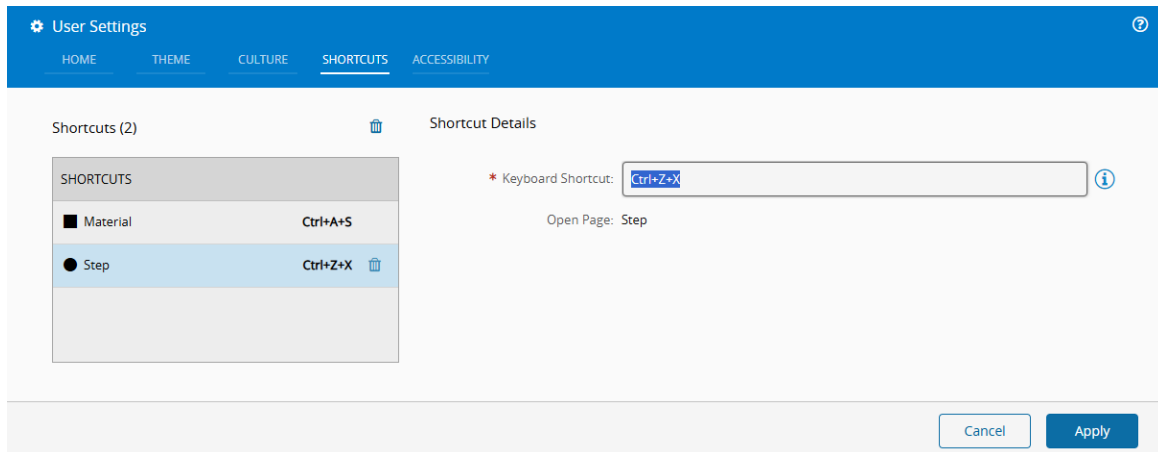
User Settings

HOME THEME CULTURE SHORTCUTS ACCESSIBILITY

Shortcuts (2)

| SHORTCUTS | |
|---|---|
| Material | Ctrl+A+S |
| Step | Ctrl+Z+X |

Shortcut Details

* Keyboard Shortcut: Ctrl+Z+X

Open Page: Step

Cancel Apply